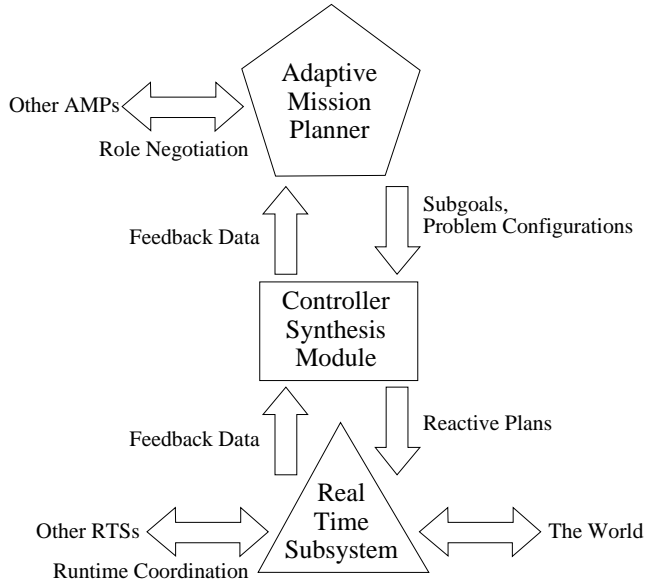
Adaptive Mission Planner

Other AMPs

Role Negotiation

Feedback Data

Subgoals, Problem Configurations

Controller Synthesis Module

Feedback Data

Reactive Plans

Real Time Subsystem

Other RTSs

Runtime Coordination

The World